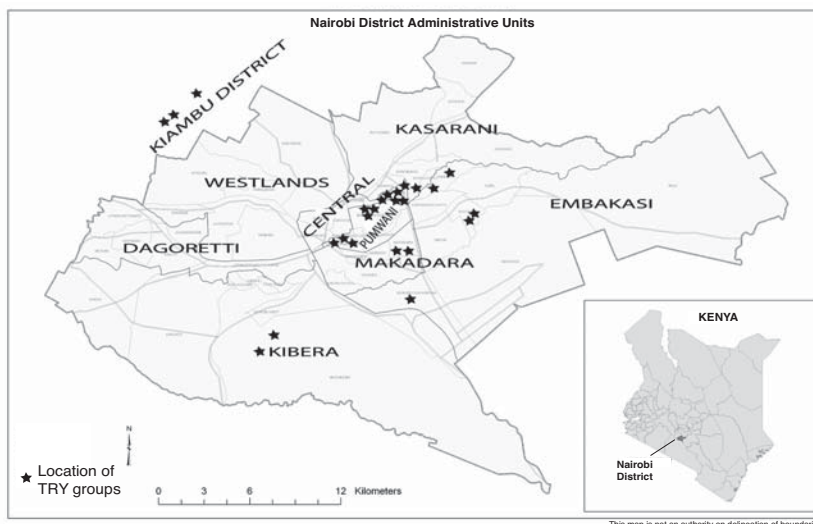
Nairobi District Administrative Units

KIAMBU DISTRICT

KASARANI

WESTLANDS

CENTRAL

EMBAKASI

DAGORETTI

PUMWANI

MAKADARA

KIBERA

KENYA

Nairobi District

N

★ Location of TRY groups

0 3 6 12 Kilometers

This map is not an authority on delineation of boundari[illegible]